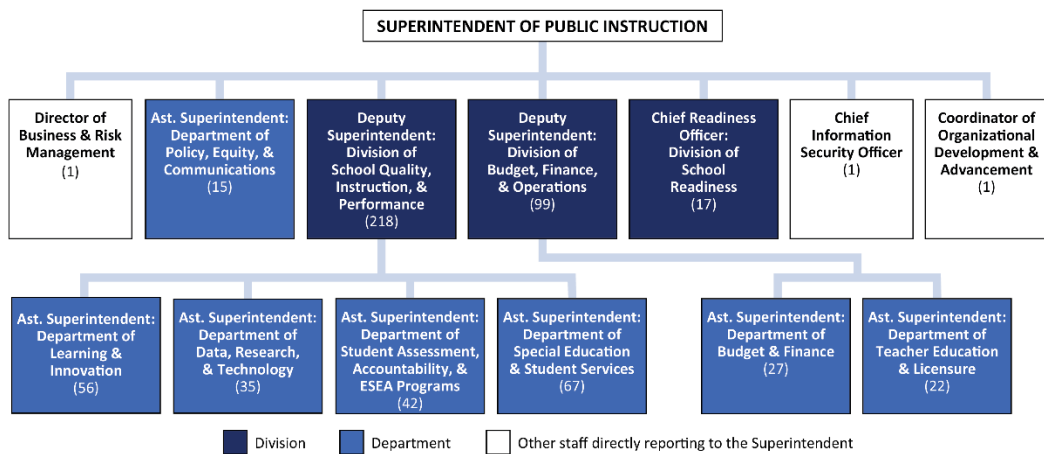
SUPERINTENDENT OF PUBLIC INSTRUCTION

Director of Business & Risk Management
(1)

Ast. Superintendent: Department of Policy, Equity, & Communications
(15)

Deputy Superintendent: Division of School Quality, Instruction, & Performance
(218)

Deputy Superintendent: Division of Budget, Finance, & Operations
(99)

Chief Readiness Officer: Division of School Readiness
(17)

Chief Information Security Officer
(1)

Coordinator of Organizational Development & Advancement
(1)

Ast. Superintendent: Department of Learning & Innovation
(56)

Ast. Superintendent: Department of Data, Research, & Technology
(35)

Ast. Superintendent: Department of Student Assessment, Accountability, & ESEA Programs
(42)

Ast. Superintendent: Department of Special Education & Student Services
(67)

Ast. Superintendent: Department of Budget & Finance
(27)

Ast. Superintendent: Department of Teacher Education & Licensure
(22)

Division
Department
Other staff directly reporting to the Superintendent